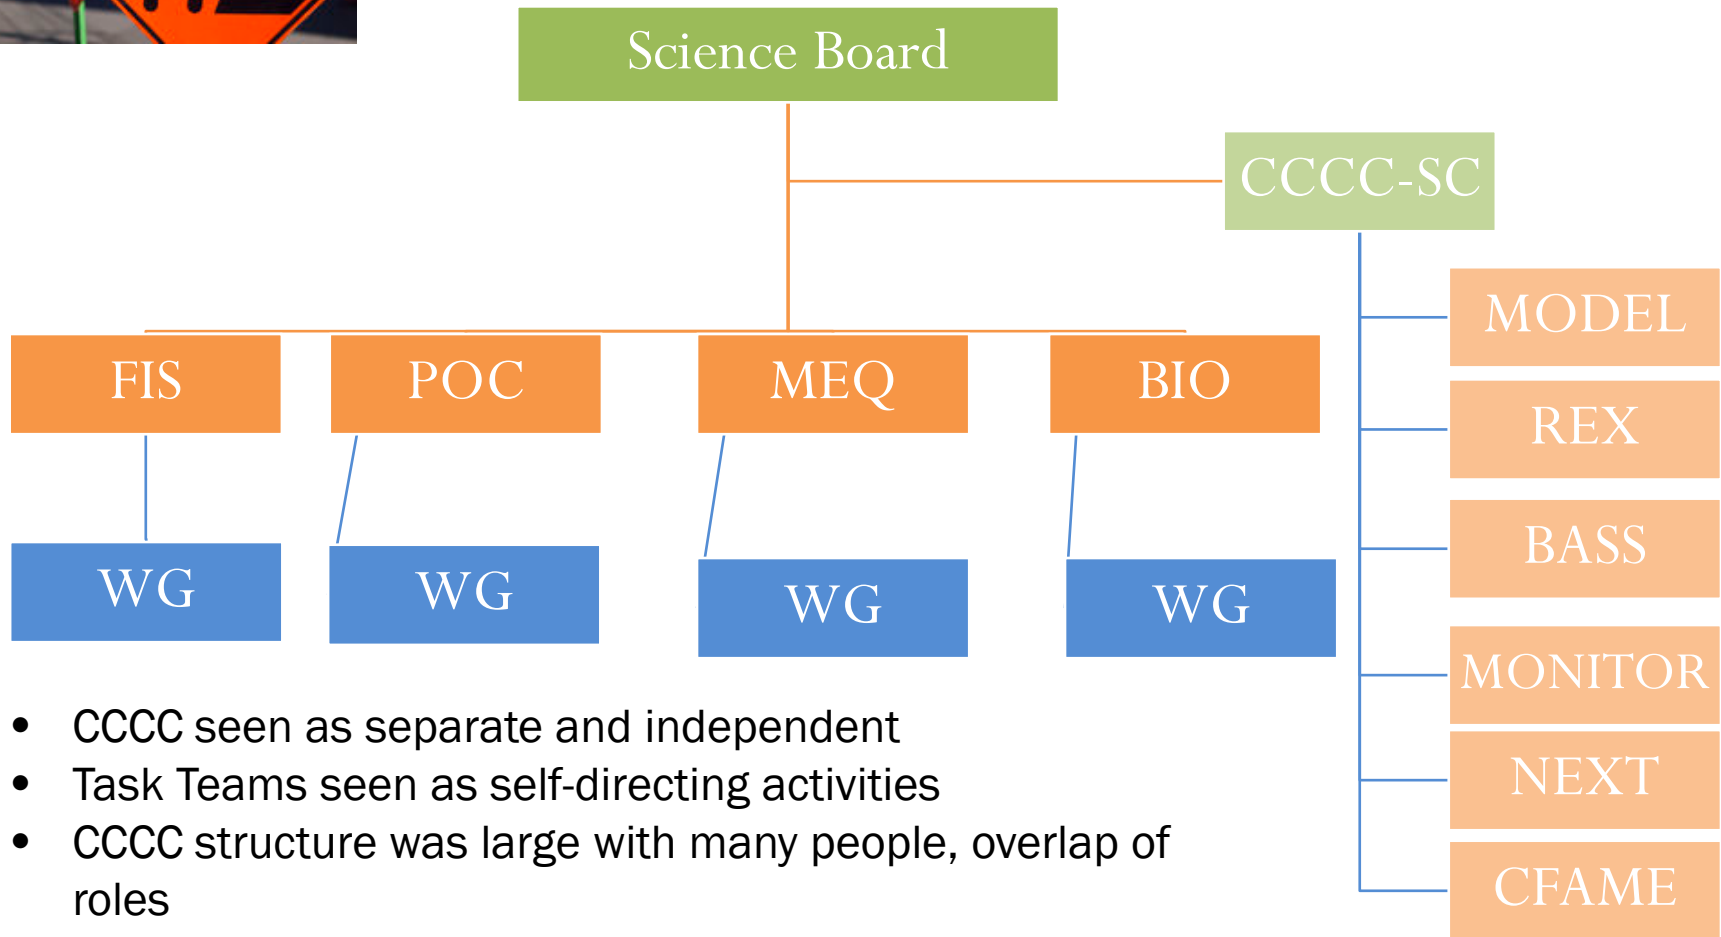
Science Board

CCCC-SC

FIS

POC

MEQ

BIO

WG

WG

WG

WG

MODEL

REX

BASS

MONITOR

NEXT

CFAME

- CCCC seen as separate and independent
- Task Teams seen as self-directing activities
- CCCC structure was large with many people, overlap of roles